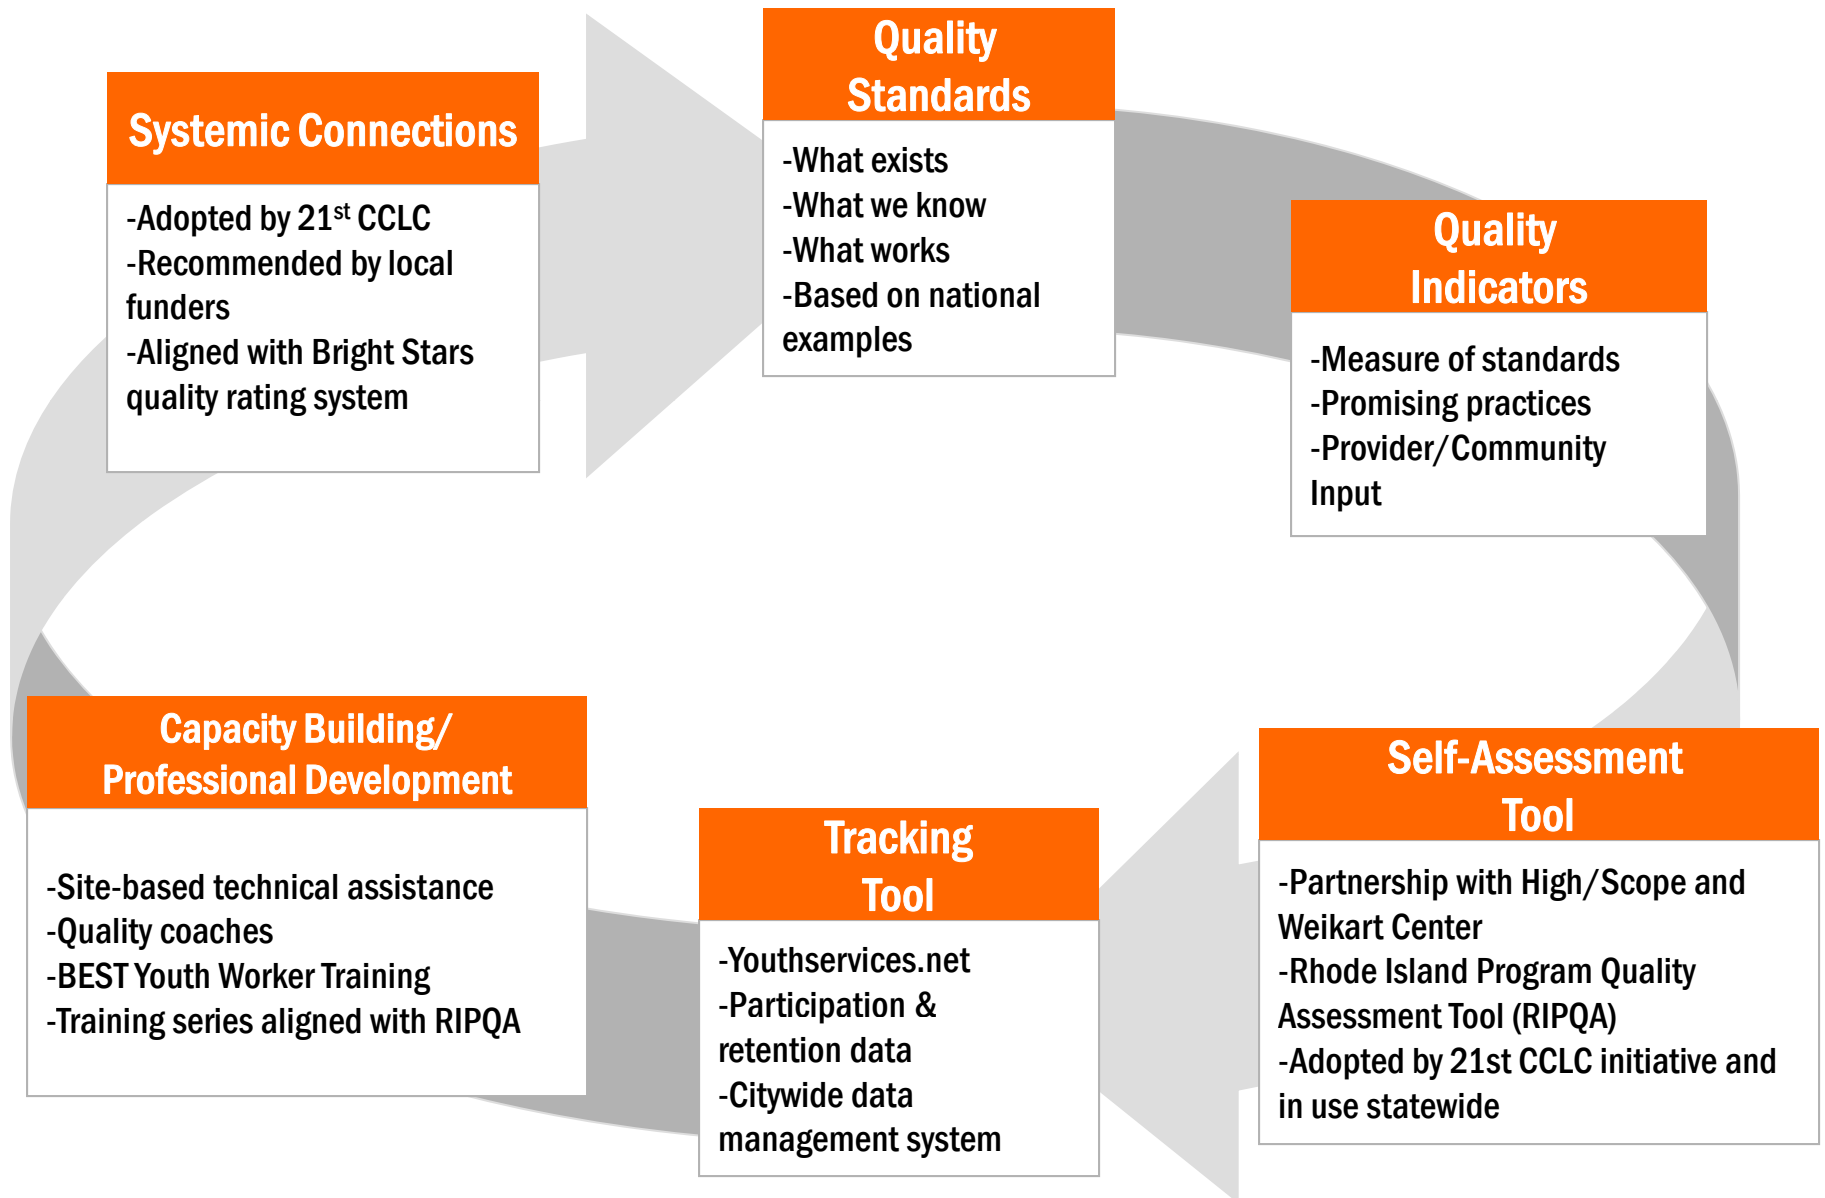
Quality Standards

-What exists
-What we know
-What works
-Based on national examples

Quality Indicators

-Measure of standards
-Promising practices
-Provider/Community Input

Self-Assessment Tool

-Partnership with High/Scope and Weikart Center
-Rhode Island Program Quality Assessment Tool (RIPQA)
-Adopted by 21st CCLC initiative and in use statewide

Tracking Tool

-Youthservices.net
-Participation & retention data
-Citywide data management system

Capacity Building/ Professional Development

-Site-based technical assistance
-Quality coaches
-BEST Youth Worker Training
-Training series aligned with RIPQA

Systemic Connections

-Adopted by 21$^{st}$ CCLC
-Recommended by local funders
-Aligned with Bright Stars quality rating system